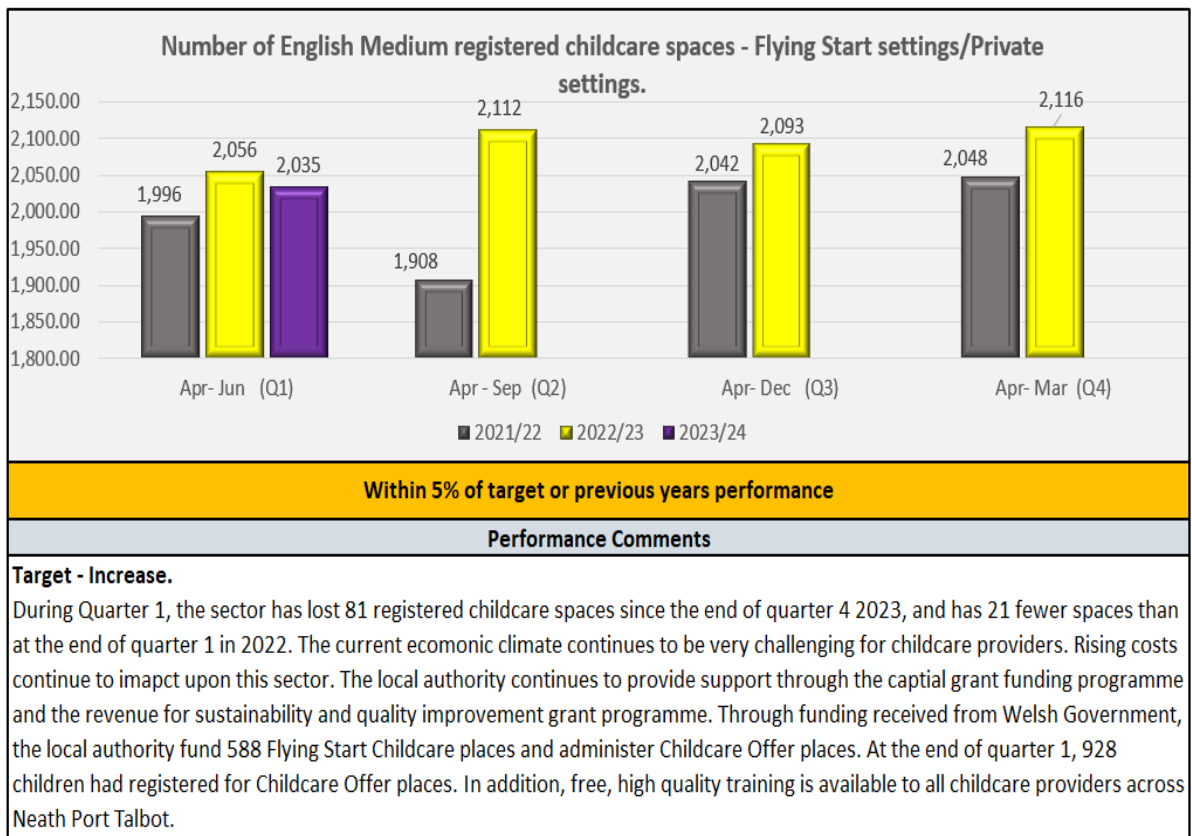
Number of English Medium registered childcare spaces - Flying Start settings/Private settings.

2,150.00
2,100.00
2,050.00
2,000.00
1,950.00
1,900.00
1,850.00
1,800.00

1,996
2,056
2,035
1,908
2,112
2,042
2,093
2,048
2,116

Apr- Jun (Q1)
Apr - Sep (Q2)
Apr- Dec (Q3)
Apr- Mar (Q4)

2021/22 2022/23 2023/24

Within 5% of target or previous years performance

Performance Comments

Target - Increase.
During Quarter 1, the sector has lost 81 registered childcare spaces since the end of quarter 4 2023, and has 21 fewer spaces than at the end of quarter 1 in 2022. The current ecomonic climate continues to be very challenging for childcare providers. Rising costs continue to imapct upon this sector. The local authority continues to provide support through the captial grant funding programme and the revenue for sustainability and quality improvement grant programme. Through funding received from Welsh Government, the local authority fund 588 Flying Start Childcare places and administer Childcare Offer places. At the end of quarter 1, 928 children had registered for Childcare Offer places. In addition, free, high quality training is available to all childcare providers across Neath Port Talbot.